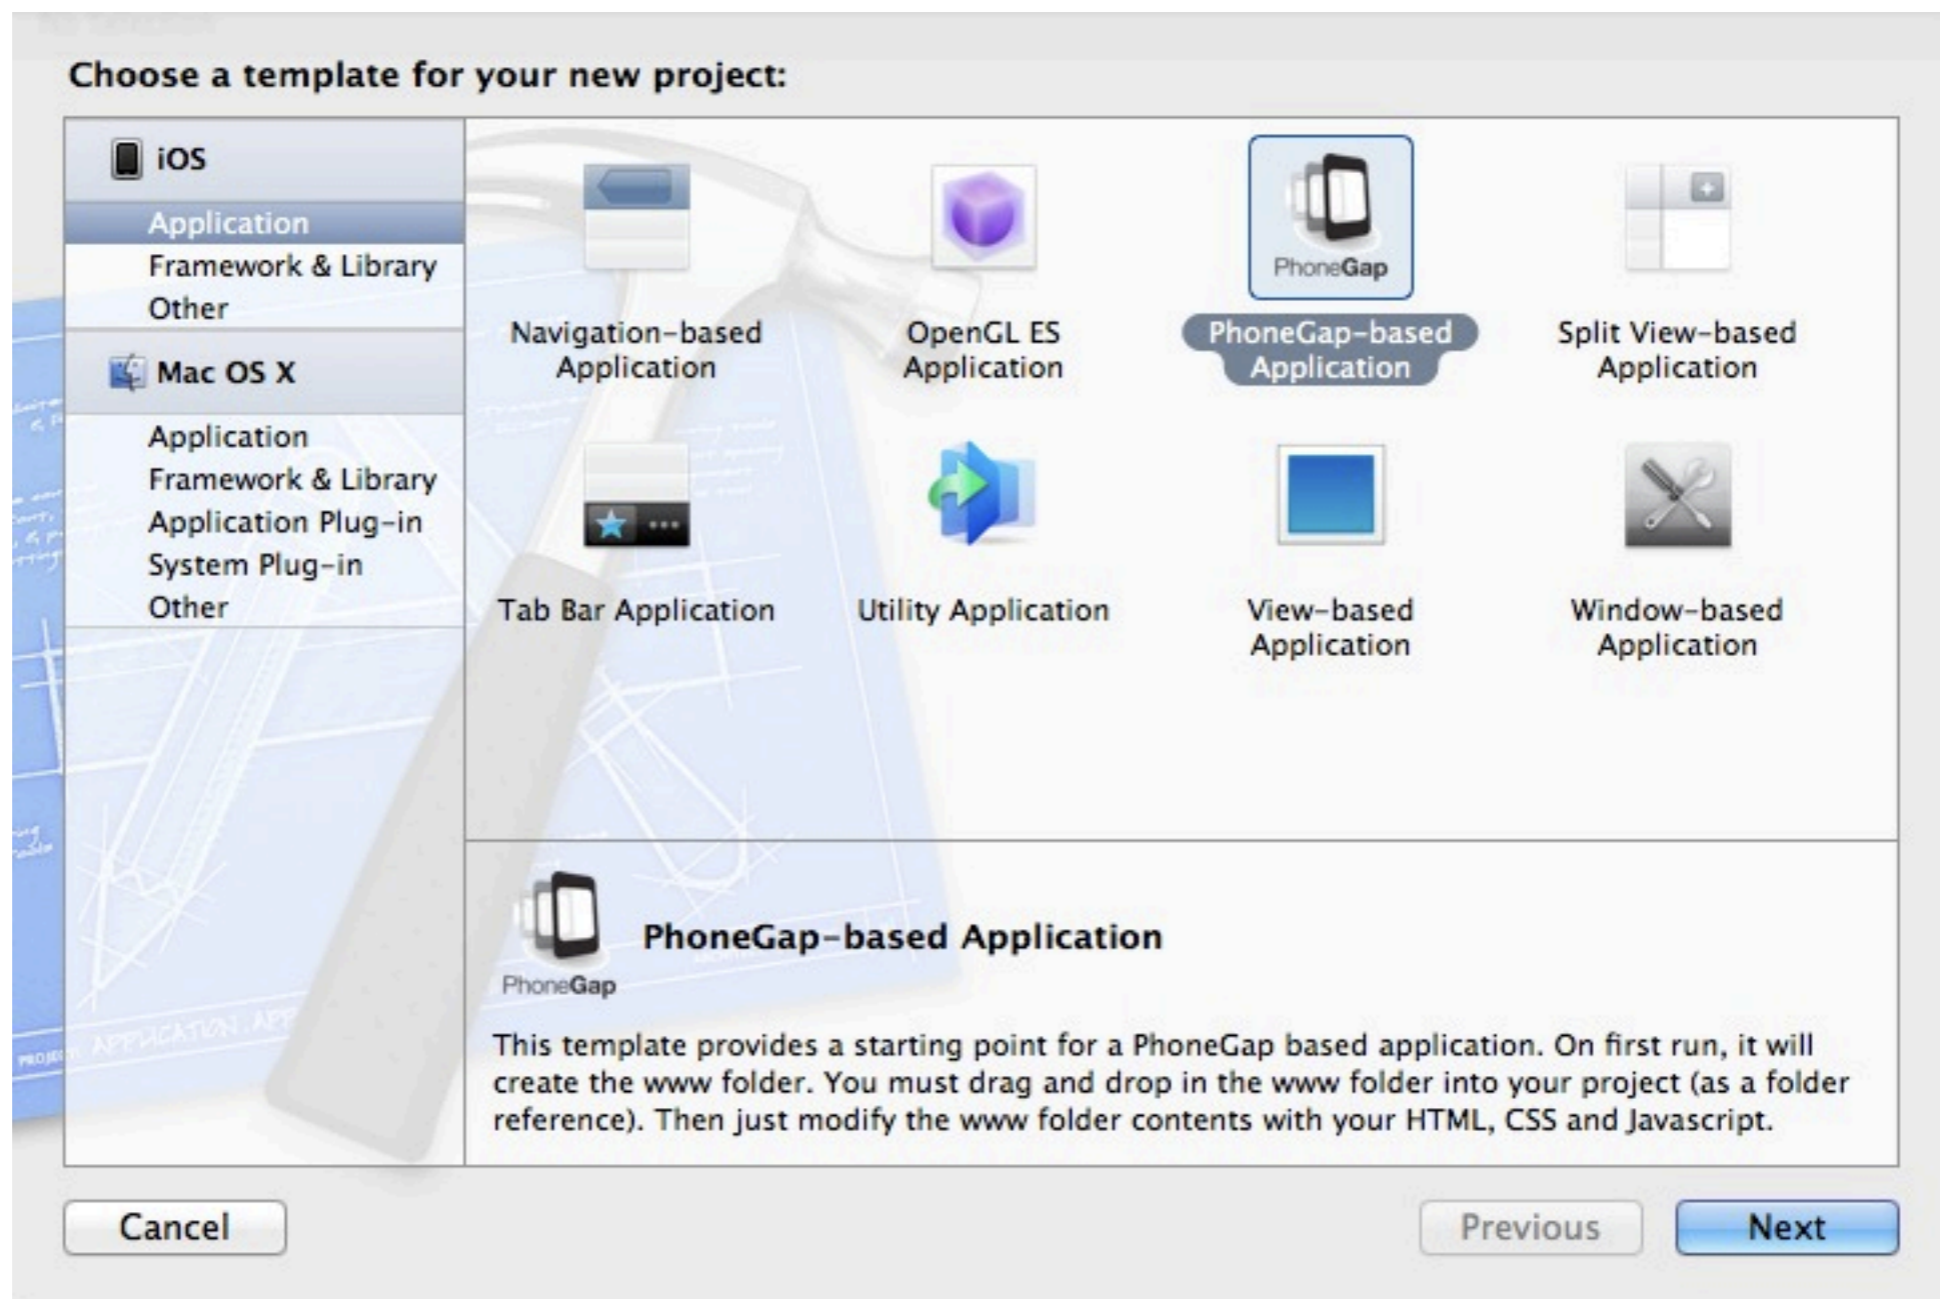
Choose a template for your new project:

iOS
Application
Framework & Library
Other

Mac OS X
Application
Framework & Library
Application Plug-in
System Plug-in
Other

Navigation-based Application

OpenGL ES Application

PhoneGap

PhoneGap-based Application

Split View-based Application

Tab Bar Application

Utility Application

View-based Application

Window-based Application

PhoneGap

PhoneGap-based Application

This template provides a starting point for a PhoneGap based application. On first run, it will create the www folder. You must drag and drop in the www folder into your project (as a folder reference). Then just modify the www folder contents with your HTML, CSS and Javascript.

Cancel

Previous

Next